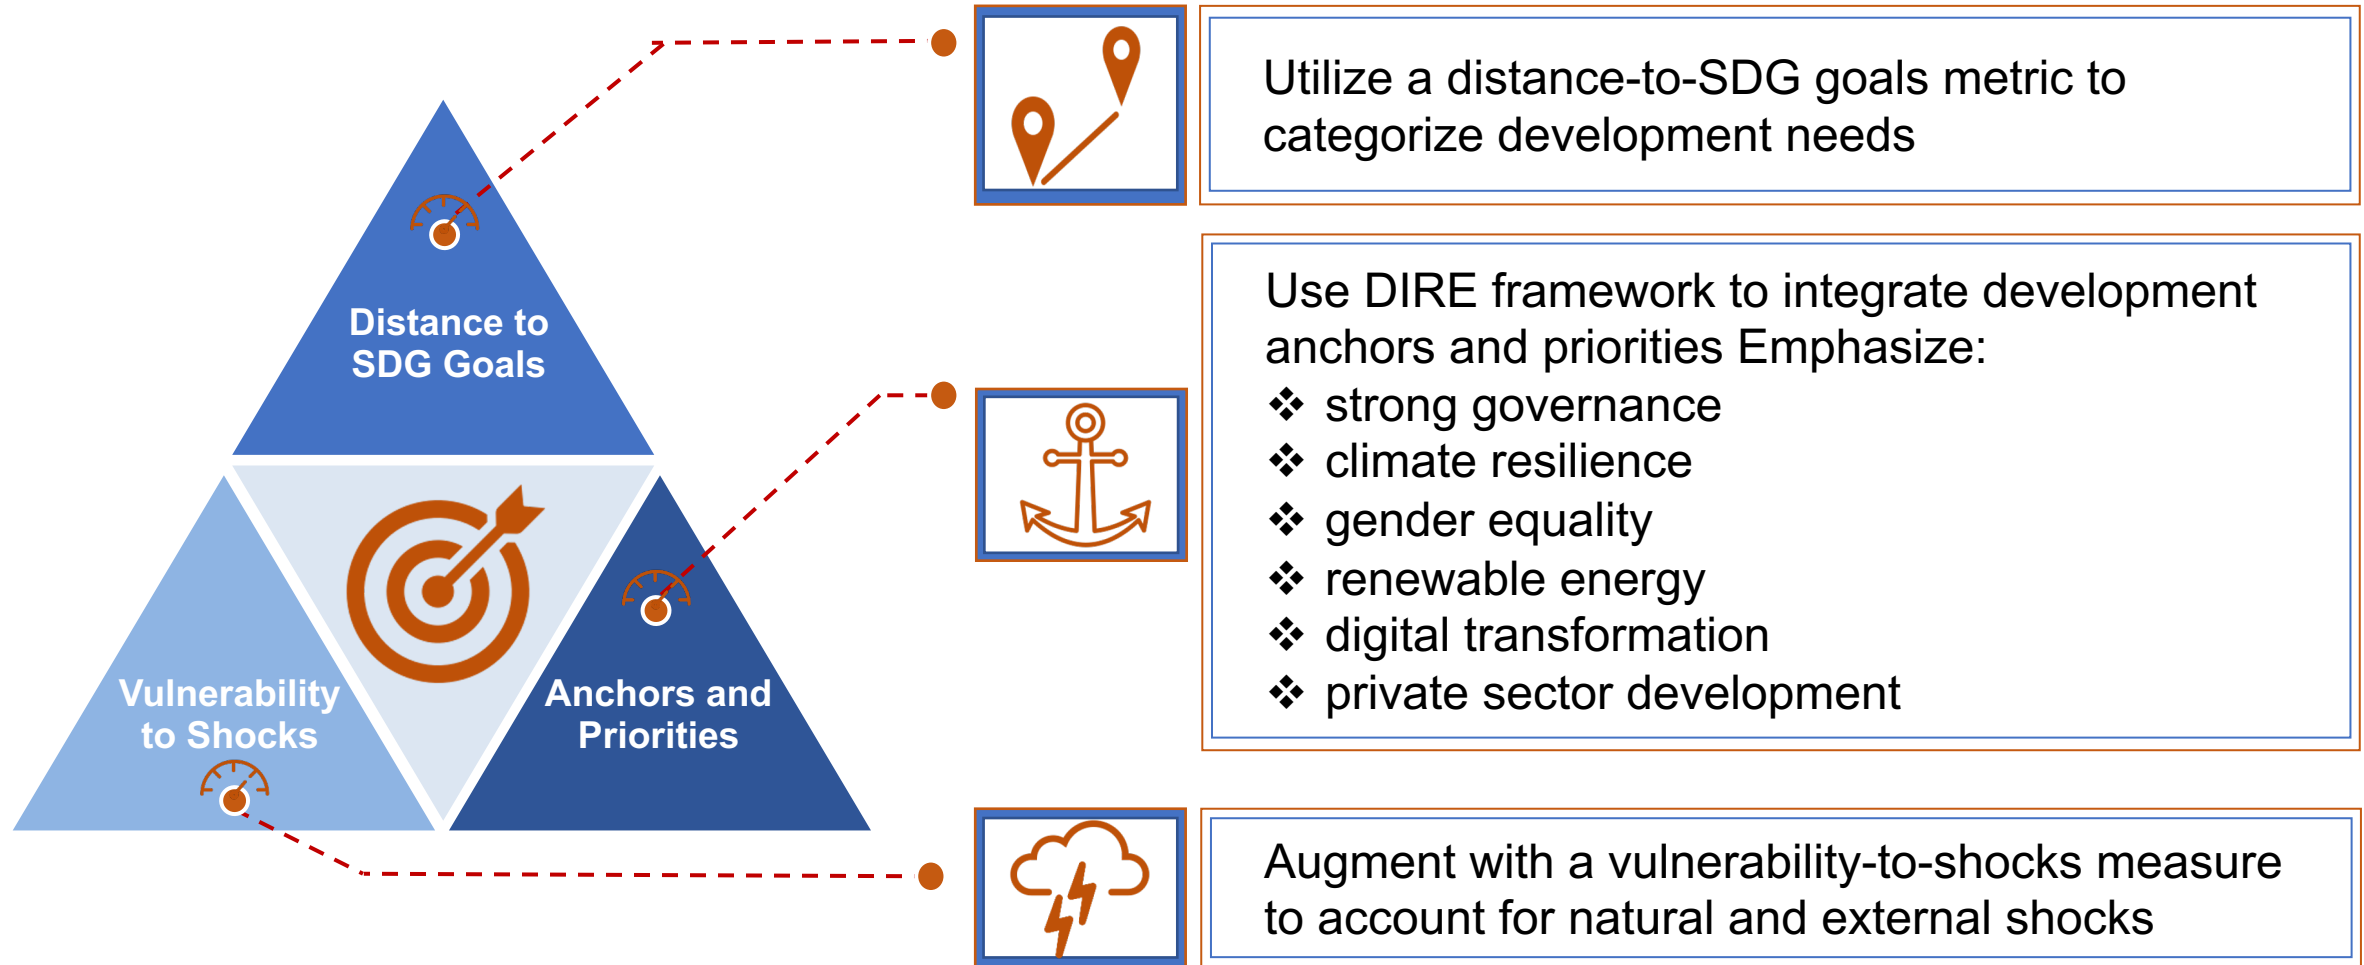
Distance to SDG Goals

Vulnerability to Shocks

Anchors and Priorities

Utilize a distance-to-SDG goals metric to categorize development needs

Use DIRE framework to integrate development anchors and priorities Emphasize:
❖ strong governance
❖ climate resilience
❖ gender equality
❖ renewable energy
❖ digital transformation
❖ private sector development

Augment with a vulnerability-to-shocks measure to account for natural and external shocks